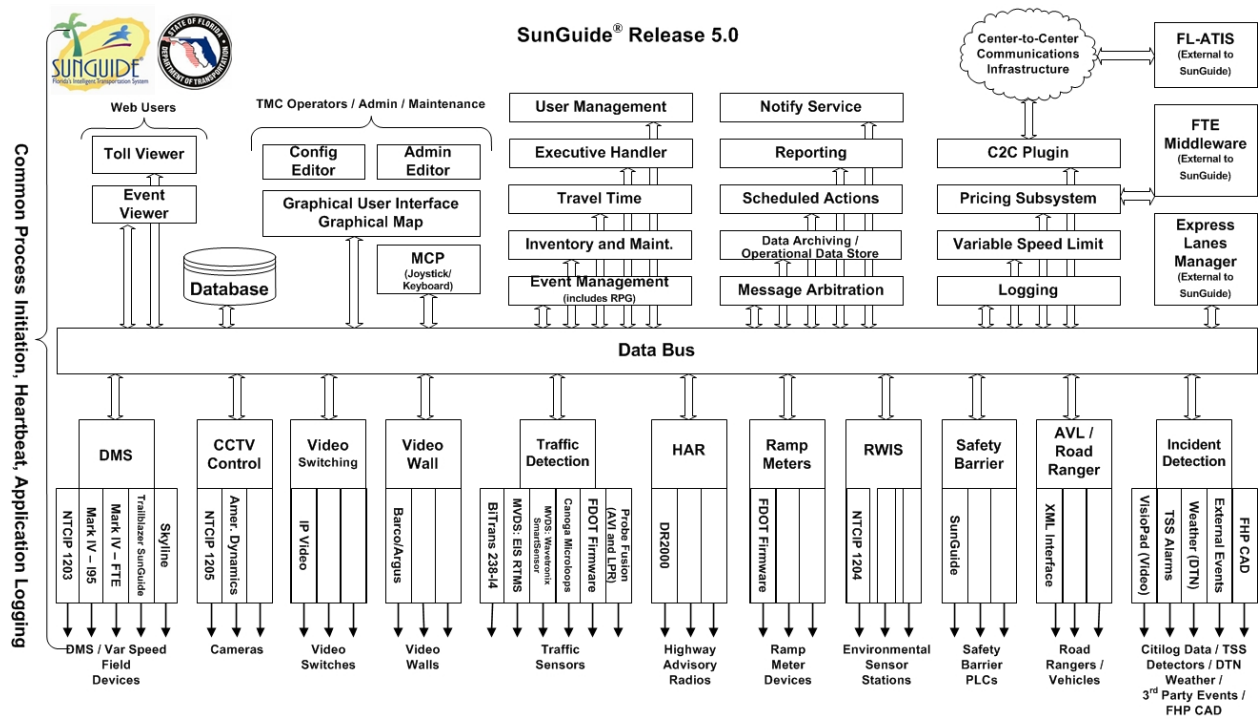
SUNGUIDE
Florida's Intelligent Transportation System

STATE OF FLORIDA DEPARTMENT OF TRANSPORTATION

SunGuide® Release 5.0

Common Process Initiation, Heartbeat, Application Logging

Web Users

Toll Viewer

Event Viewer

TMC Operators / Admin / Maintenance

Config Editor

Admin Editor

Graphical User Interface Graphical Map

Database

MCP (Joystick/ Keyboard)

User Management

Executive Handler

Travel Time

Inventory and Maint.

Event Management (includes RPG)

Notify Service

Reporting

Scheduled Actions

Data Archiving / Operational Data Store

Message Arbitration

Center-to-Center Communications Infrastructure

C2C Plugin

Pricing Subsystem

Variable Speed Limit

Logging

FL-ATIS (External to SunGuide)

FTE Middleware (External to SunGuide)

Express Lanes Manager (External to SunGuide)

Data Bus

DMS

NTCIP 1203

Mark IV – I95

Mark IV – FTE

Trailblazer SunGuide

Skyline

CCTV Control

NTCIP 1205

Amer. Dynamics

Video Switching

IP Video

Video Wall

Barco/Argus

Traffic Detection

BiTrans 238-I4

MVDS: EIS RTMS

MVDS: Wavetronix SmartSensor

Canoga Microloops

FDOT Firmware

Probe Fusion (AVI and LPR)

HAR

DR2000

Ramp Meters

FDOT Firmware

RWIS

NTCIP 1204

Safety Barrier

SunGuide

AVL / Road Ranger

XML Interface

Incident Detection

VisioPad (Video)

TSS Alarms

Weather (DTN)

External Events

FHP CAD

DMS / Var Speed Field Devices

Cameras

Video Switches

Video Walls

Traffic Sensors

Highway Advisory Radios

Ramp Meter Devices

Environmental Sensor Stations

Safety Barrier PLCs

Road Rangers / Vehicles

Citilog Data / TSS Detectors / DTN Weather / 3rd Party Events / FHP CAD